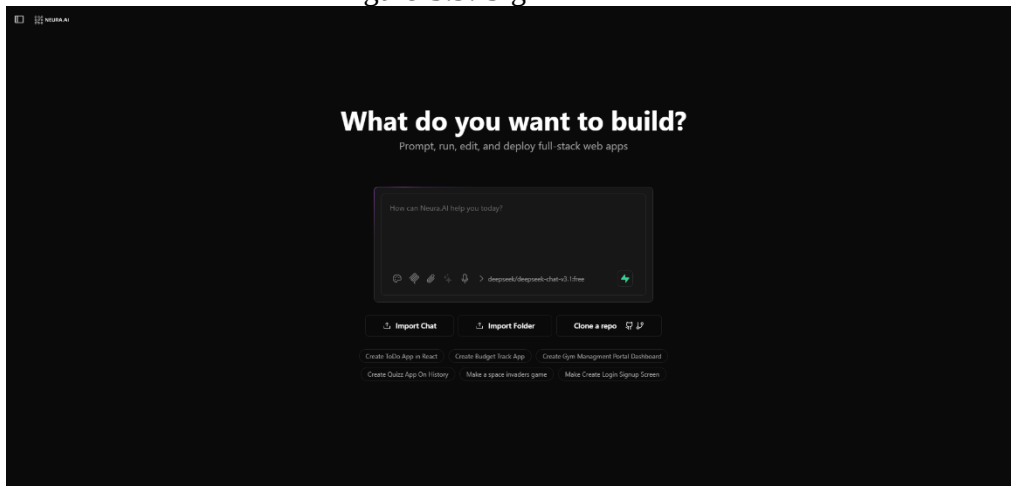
NEURA.AI

What do you want to build?

Prompt, run, edit, and deploy full-stack web apps

How can Neura.AI help you today?

deepseek/deepseek-chat-v3.1:free

Import Chat

Import Folder

Clone a repo

Create ToDo App in React

Create Budget Track App

Create Gym Managment Portal Dashboard

Create Quizz App On History

Make a space invaders game

Make Create Login Signup Screen